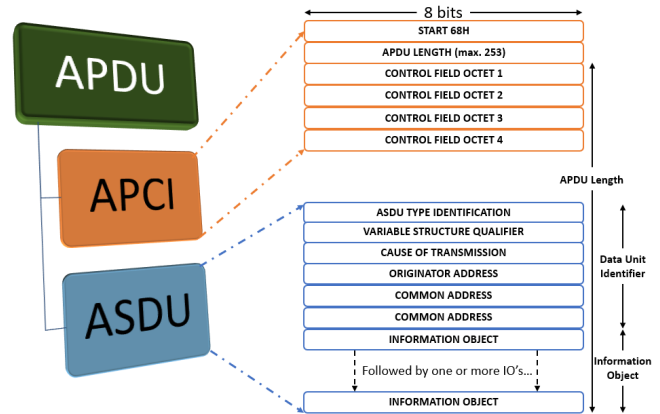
APDU

APCI

ASDU

8 bits

START 68H

APDU LENGTH (max. 253)

CONTROL FIELD OCTET 1

CONTROL FIELD OCTET 2

CONTROL FIELD OCTET 3

CONTROL FIELD OCTET 4

APDU Length

ASDU TYPE IDENTIFICATION

VARIABLE STRUCTURE QUALIFIER

CAUSE OF TRANSMISSION

ORIGINATOR ADDRESS

COMMON ADDRESS

COMMON ADDRESS

INFORMATION OBJECT

Data Unit Identifier

Followed by one or more IO's...

Information Object

INFORMATION OBJECT